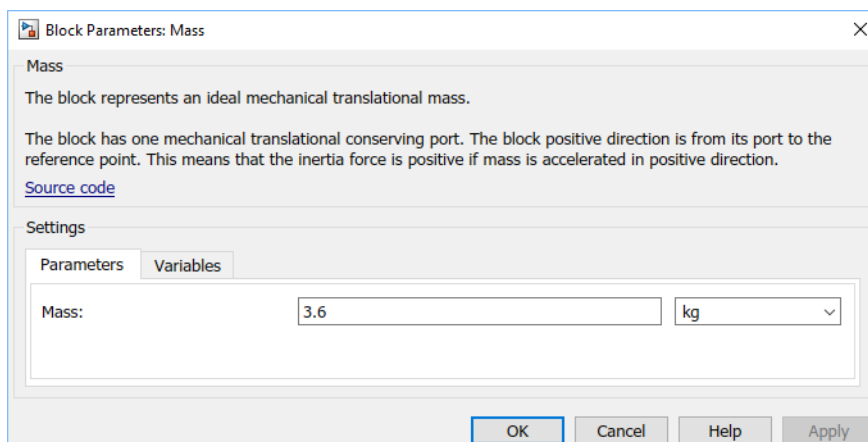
Block Parameters: Mass

Mass

The block represents an ideal mechanical translational mass.

The block has one mechanical translational conserving port. The block positive direction is from its port to the reference point. This means that the inertia force is positive if mass is accelerated in positive direction.

Source code

Settings

Parameters | Variables

Mass: 3.6 kg

OK | Cancel | Help | Apply